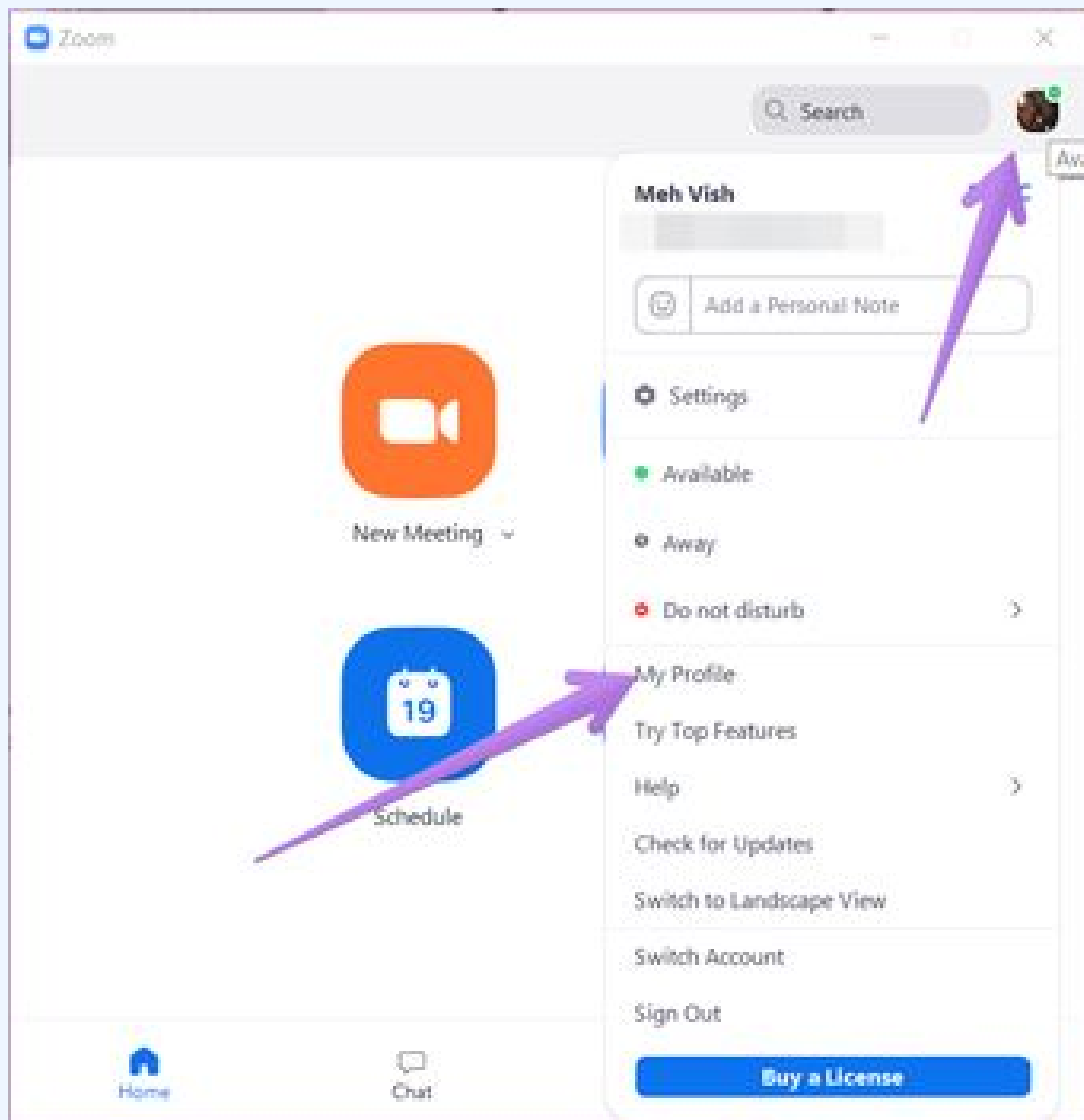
Zoom

Search

Aw

Meh Vish

Add a Personal Note

Settings

Available

Away

Do not disturb

New Meeting

19

Schedule

My Profile

Try Top Features

Help

Check for Updates

Switch to Landscape View

Switch Account

Sign Out

Buy a License

Home

Chat